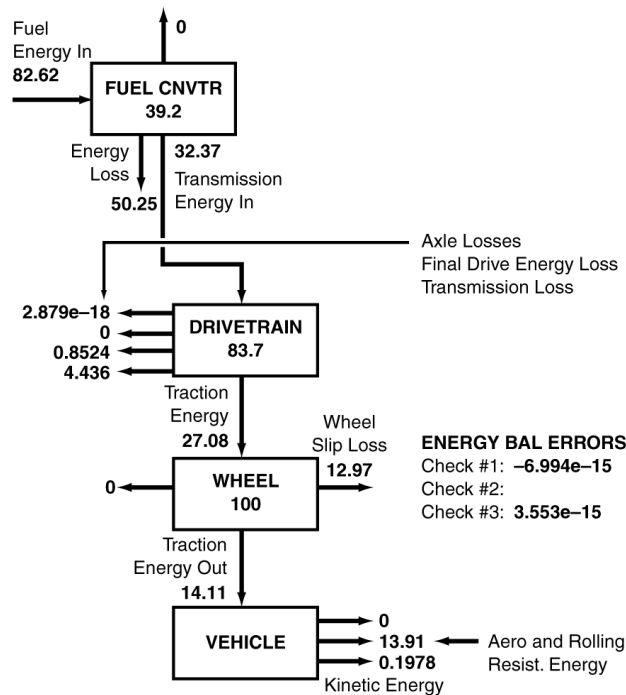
Fuel Energy In
82.62

0

FUEL CNVTR
39.2

Energy Loss
50.25

32.37
Transmission Energy In

Axle Losses
Final Drive Energy Loss
Transmission Loss

2.879e–18
0
0.8524
4.436

DRIVETRAIN
83.7

Traction Energy
27.08

Wheel Slip Loss
12.97

ENERGY BAL ERRORS
Check #1: –6.994e–15
Check #2:
Check #3: 3.553e–15

0

WHEEL
100

Traction Energy Out
14.11

VEHICLE

0
13.91
0.1978
Kinetic Energy

Aero and Rolling Resist. Energy